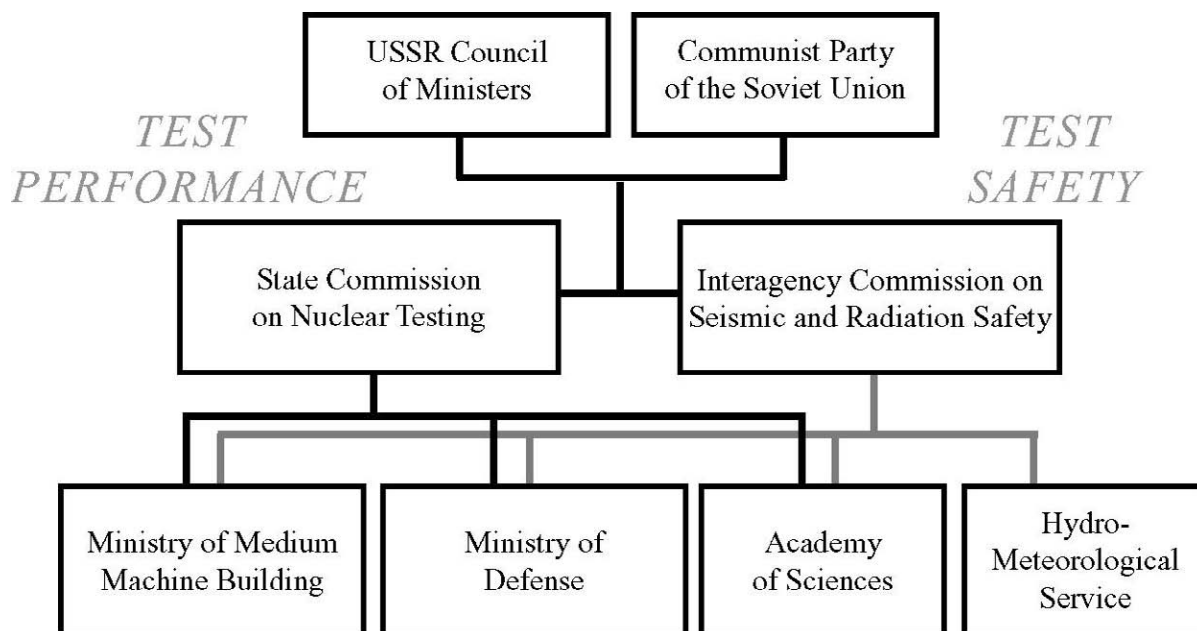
USSR Council of Ministers

Communist Party of the Soviet Union

TEST PERFORMANCE

TEST SAFETY

State Commission on Nuclear Testing

Interagency Commission on Seismic and Radiation Safety

Ministry of Medium Machine Building

Ministry of Defense

Academy of Sciences

Hydro-Meteorological Service